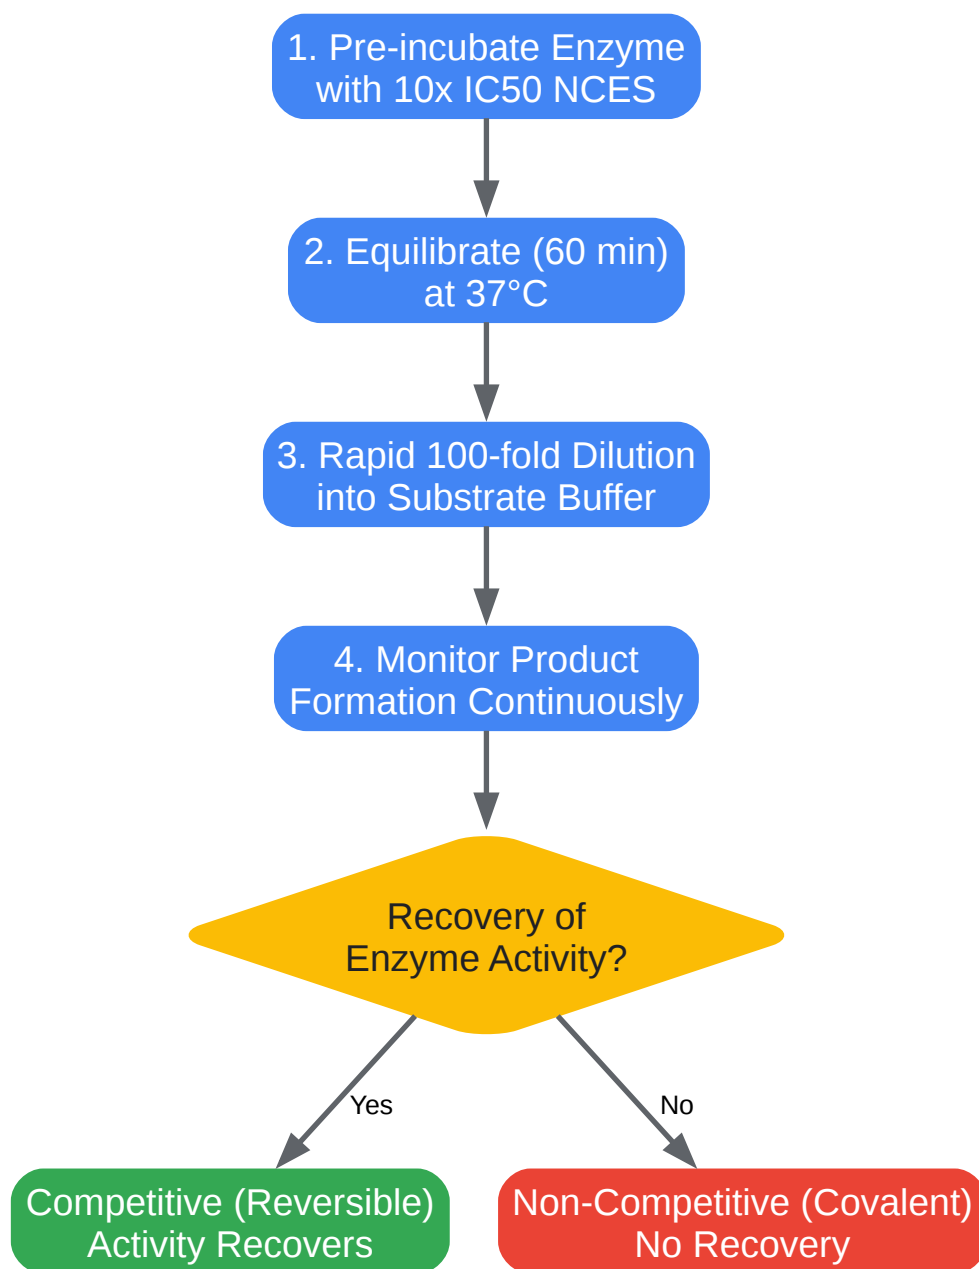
1. Pre-incubate Enzyme with 10x IC50 NCES

2. Equilibrate (60 min) at 37°C

3. Rapid 100-fold Dilution into Substrate Buffer

4. Monitor Product Formation Continuously

Recovery of Enzyme Activity?

Yes

No

Competitive (Reversible) Activity Recovers

Non-Competitive (Covalent) No Recovery